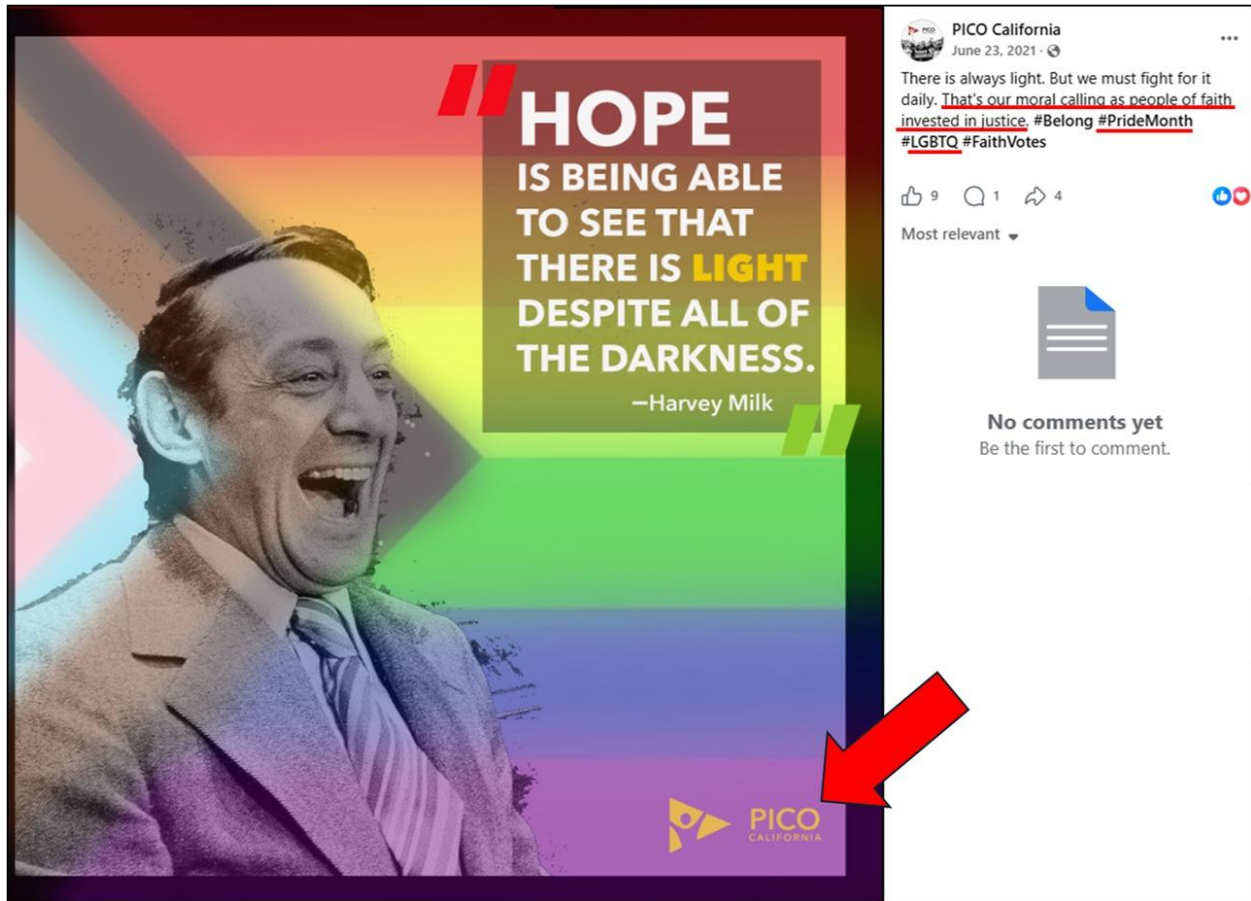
"HOPE IS BEING ABLE TO SEE THAT THERE IS LIGHT DESPITE ALL OF THE DARKNESS."

—Harvey Milk

PICO CALIFORNIA

PICO California
June 23, 2021 ·

There is always light. But we must fight for it daily. That's our moral calling as people of faith invested in justice. #Belong #PrideMonth #LGBTQ #FaithVotes

9 1 4

Most relevant

No comments yet
Be the first to comment.